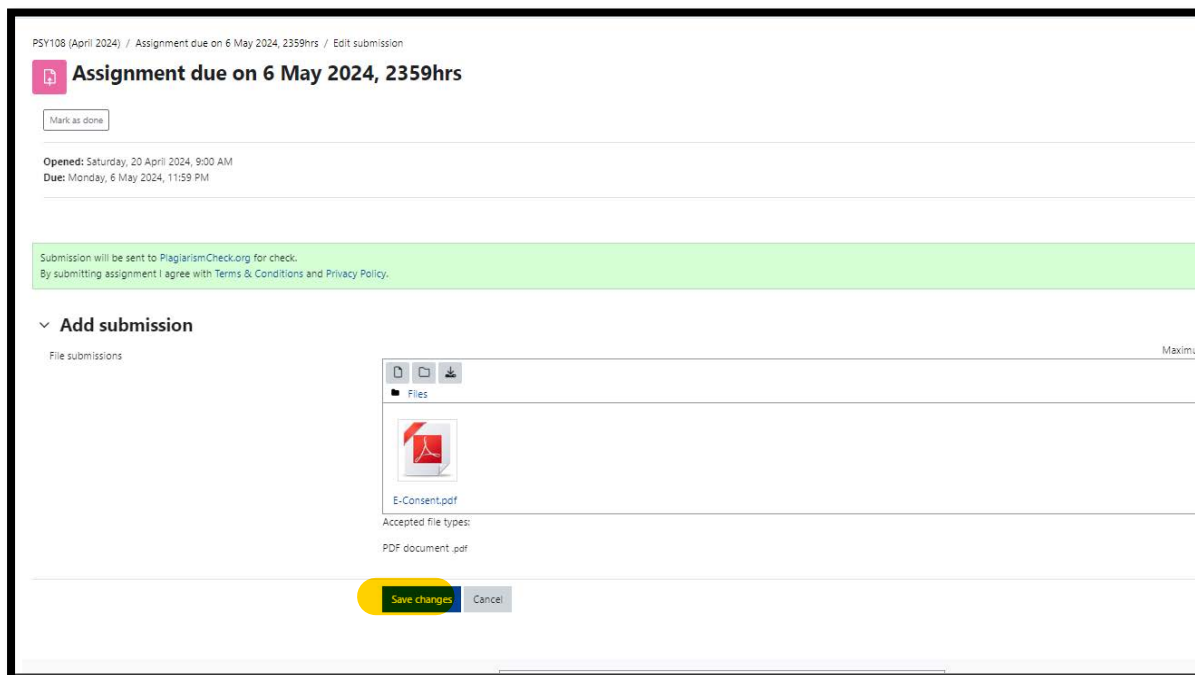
PSY108 (April 2024) / Assignment due on 6 May 2024, 2359hrs / Edit submission

Assignment due on 6 May 2024, 2359hrs

Mark as done

Opened: Saturday, 20 April 2024, 9:00 AM
Due: Monday, 6 May 2024, 11:59 PM

Submission will be sent to PlagiarismCheck.org for check.
By submitting assignment I agree with Terms & Conditions and Privacy Policy.

Add submission

File submissions

Maximu

Files

E-Consent.pdf

Accepted file types:

PDF document .pdf

Save changes

Cancel